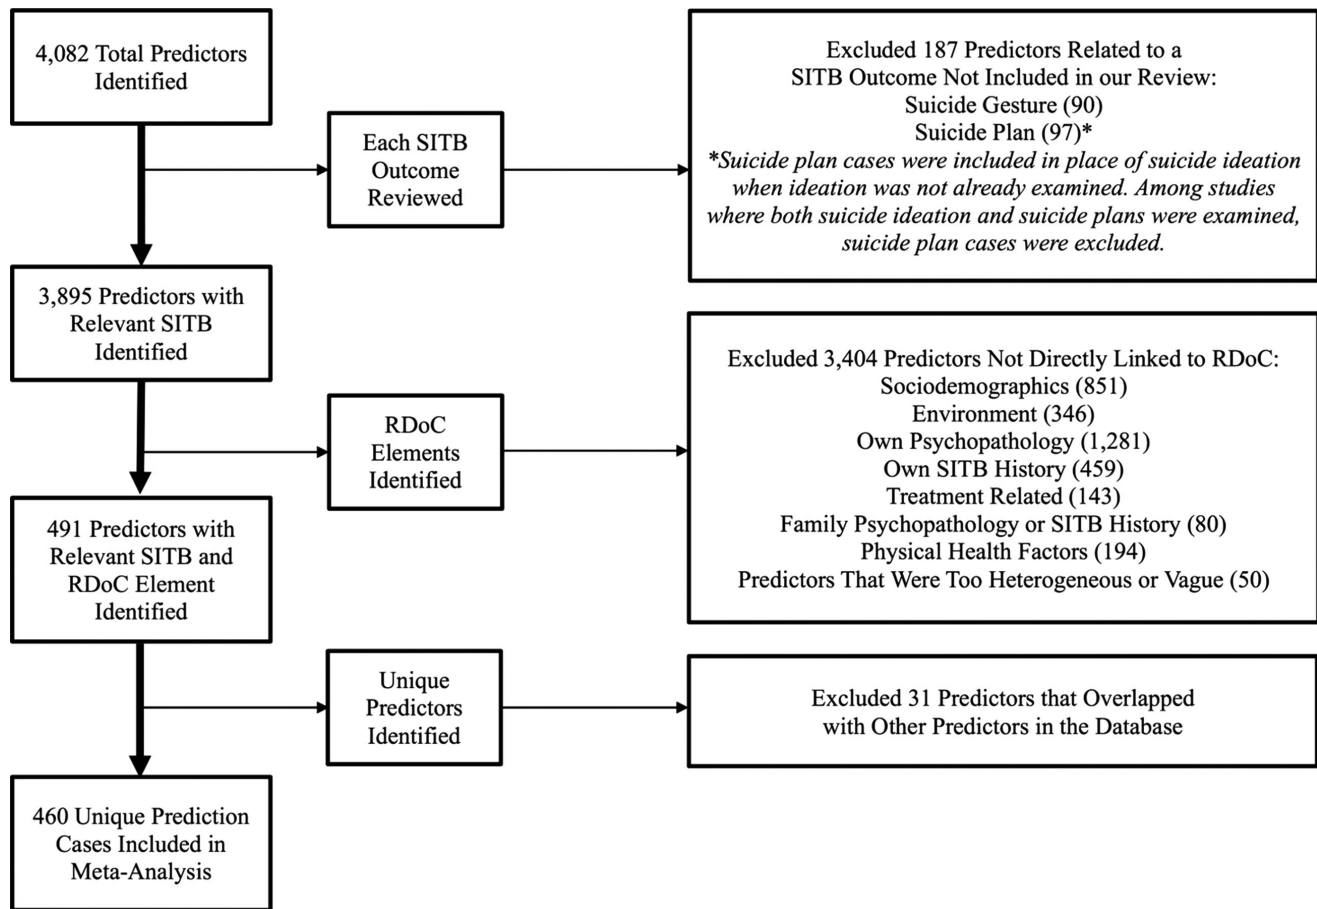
4,082 Total Predictors Identified

Each SITB Outcome Reviewed

Excluded 187 Predictors Related to a SITB Outcome Not Included in our Review:
Suicide Gesture (90)
Suicide Plan (97)*
*Suicide plan cases were included in place of suicide ideation when ideation was not already examined. Among studies where both suicide ideation and suicide plans were examined, suicide plan cases were excluded.

3,895 Predictors with Relevant SITB Identified

RDoC Elements Identified

Excluded 3,404 Predictors Not Directly Linked to RDoC:
Sociodemographics (851)
Environment (346)
Own Psychopathology (1,281)
Own SITB History (459)
Treatment Related (143)
Family Psychopathology or SITB History (80)
Physical Health Factors (194)
Predictors That Were Too Heterogeneous or Vague (50)

491 Predictors with Relevant SITB and RDoC Element Identified

Unique Predictors Identified

Excluded 31 Predictors that Overlapped with Other Predictors in the Database

460 Unique Prediction Cases Included in Meta-Analysis